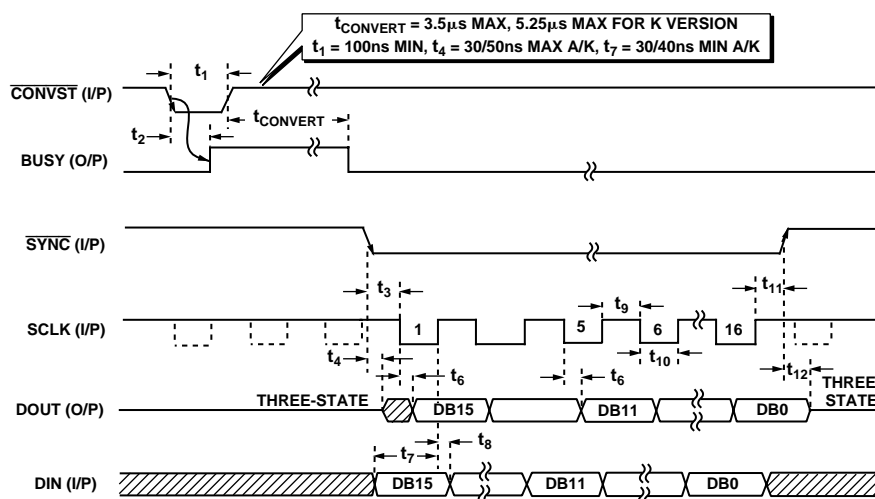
$t_{CONVERT}$ = 3.5µs MAX, 5.25µs MAX FOR K VERSION
$t_1$ = 100ns MIN, $t_4$ = 30/50ns MAX A/K, $t_7$ = 30/40ns MIN A/K

$\overline{CONVST}$ (I/P)

$t_1$

$t_2$

$t_{CONVERT}$

BUSY (O/P)

$\overline{SYNC}$ (I/P)

$t_3$

$t_9$

$t_{11}$

SCLK (I/P)

1

5

6

16

$t_4$

$t_{10}$

$t_{12}$

$t_6$

$t_6$

DOUT (O/P)

THREE-STATE

DB15

DB11

DB0

THREE-STATE

$t_7$

$t_8$

DIN (I/P)

DB15

DB11

DB0